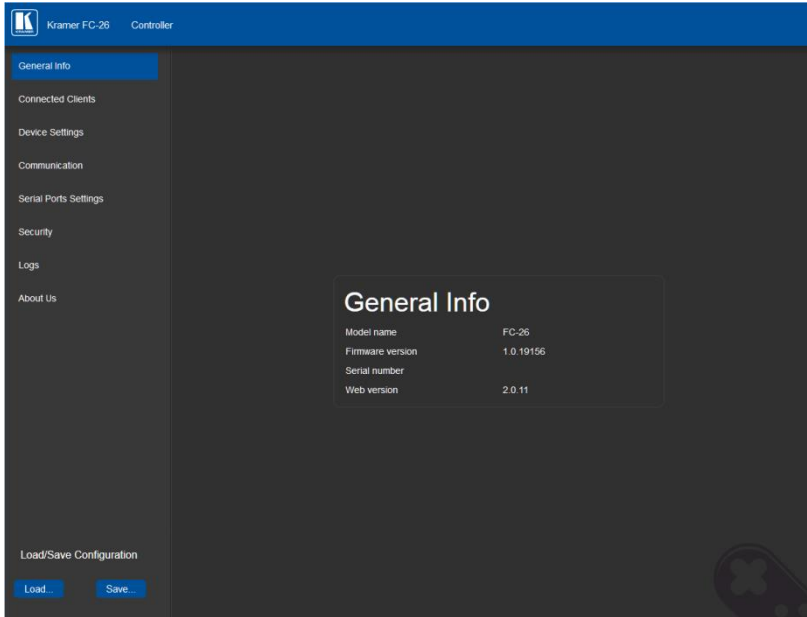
Kramer FC-26 Controller

General Info
Connected Clients
Device Settings
Communication
Serial Ports Settings
Security
Logs
About Us

General Info

| Model name | FC-26 |
|---|---|
| Firmware version | 1.0.19156 |
| Serial number | |
| Web version | 2.0.11 |

Load/Save Configuration

Load... Save...